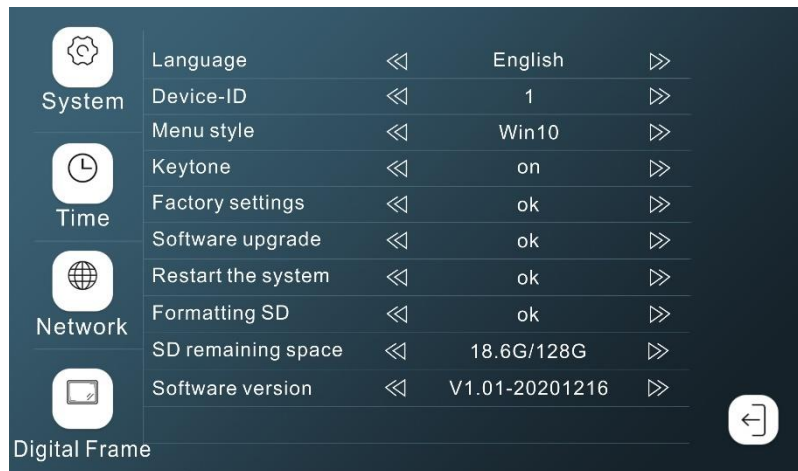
System

Time

Network

Digital Frame

| | | | |
|---|---|---|---|
| Language | ≪ | English | ≫ |
| Device-ID | ≪ | 1 | ≫ |
| Menu style | ≪ | Win10 | ≫ |
| Keytone | ≪ | on | ≫ |
| Factory settings | ≪ | ok | ≫ |
| Software upgrade | ≪ | ok | ≫ |
| Restart the system | ≪ | ok | ≫ |
| Formatting SD | ≪ | ok | ≫ |
| SD remaining space | ≪ | 18.6G/128G | ≫ |
| Software version | ≪ | V1.01-20201216 | ≫ |